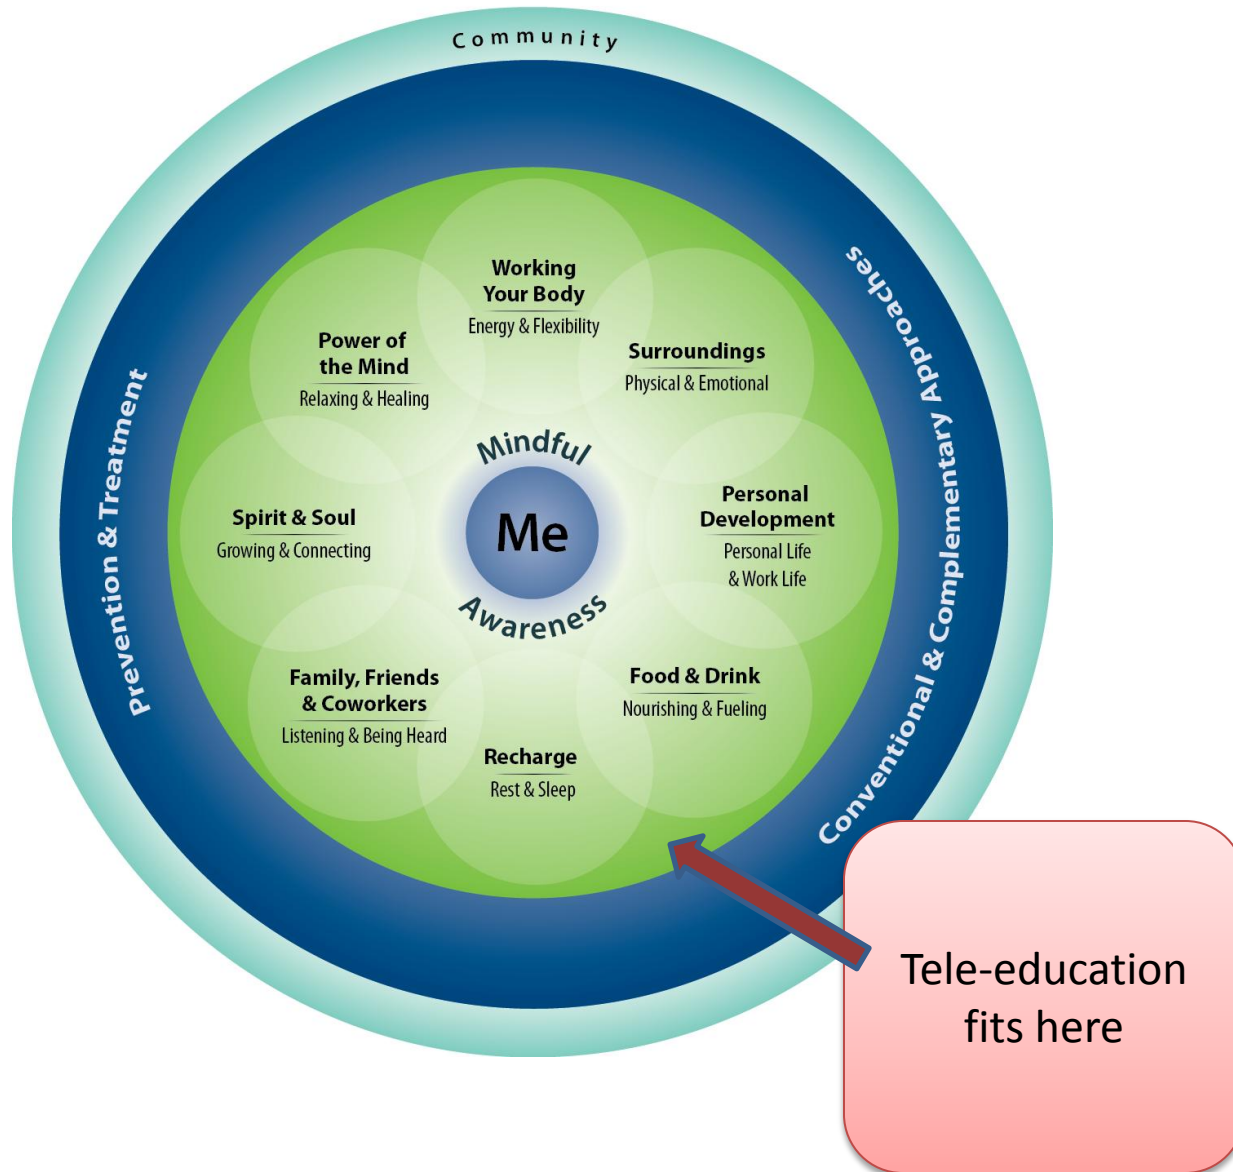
Community

Prevention & Treatment

Conventional & Complementary Approaches

Working Your Body
Energy & Flexibility

Power of the Mind
Relaxing & Healing

Surroundings
Physical & Emotional

Spirit & Soul
Growing & Connecting

Mindful

Me

Awareness

Personal Development
Personal Life & Work Life

Family, Friends & Coworkers
Listening & Being Heard

Food & Drink
Nourishing & Fueling

Recharge
Rest & Sleep

Tele-education fits here